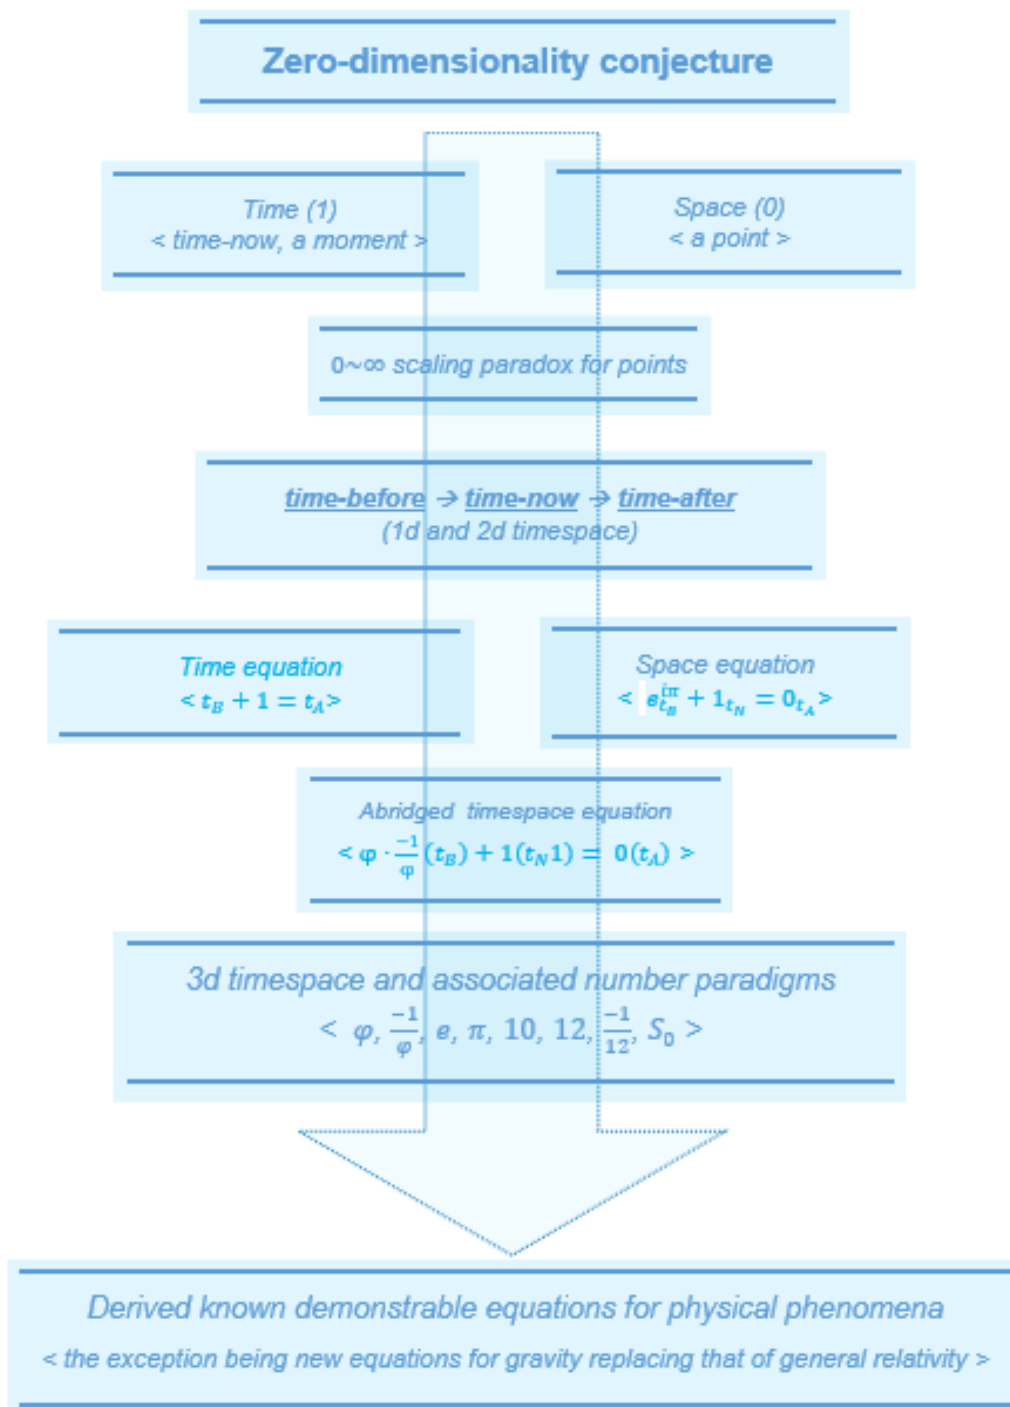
Zero-dimensionality conjecture

Time (1)
< time-now, a moment >

Space (0)
< a point >

0~∞ scaling paradox for points

time-before → time-now → time-after
(1d and 2d timespace)

Time equation
< $t_B + 1 = t_A$ >

Space equation
< $e^{i\pi}_{t_B} + 1_{t_N} = 0_{t_A}$ >

Abridged timespace equation
< $\varphi \cdot \frac{-1}{\varphi}(t_B) + 1(t_N 1) = 0(t_A)$ >

3d timespace and associated number paradigms
< $\varphi, \frac{-1}{\varphi}, e, \pi, 10, 12, \frac{-1}{12}, S_0$ >

Derived known demonstrable equations for physical phenomena
< the exception being new equations for gravity replacing that of general relativity >